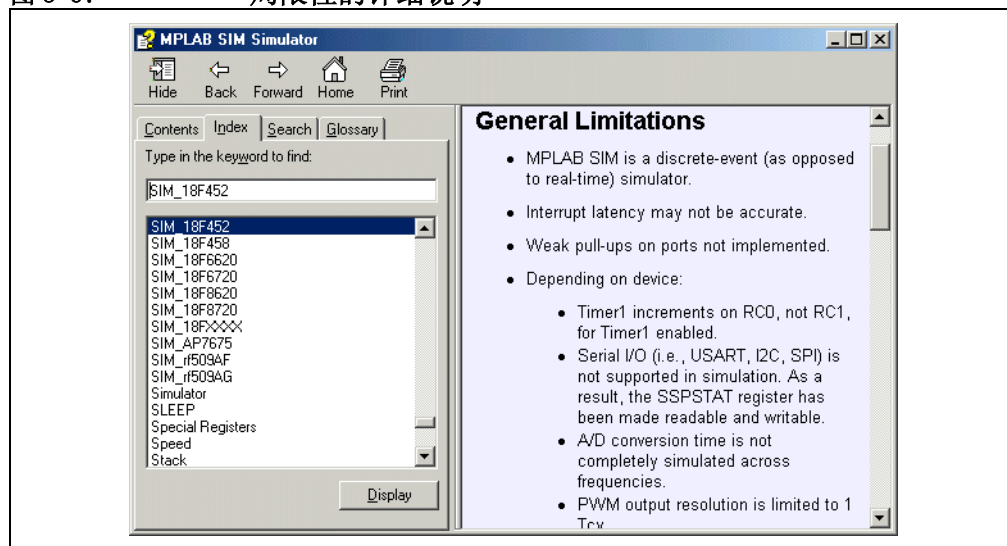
MPLAB SIM Simulator

Hide Back Forward Home Print

Contents Index Search Glossary

Type in the keyword to find:

SIM_18F452

SIM_18F452
SIM_18F458
SIM_18F6620
SIM_18F6720
SIM_18F8620
SIM_18F8720
SIM_18FXXXX
SIM_AP7675
SIM_rf509AF
SIM_rf509AG
Simulator
SLEEP
Special Registers
Speed
Stack

Display

General Limitations

• MPLAB SIM is a discrete-event (as opposed to real-time) simulator.

• Interrupt latency may not be accurate.

• Weak pull-ups on ports not implemented.

• Depending on device:

• Timer1 increments on RC0, not RC1, for Timer1 enabled.
• Serial I/O (i.e., USART, I2C, SPI) is not supported in simulation. As a result, the SSPSTAT register has been made readable and writable.
• A/D conversion time is not completely simulated across frequencies.
• PWM output resolution is limited to 1 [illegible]